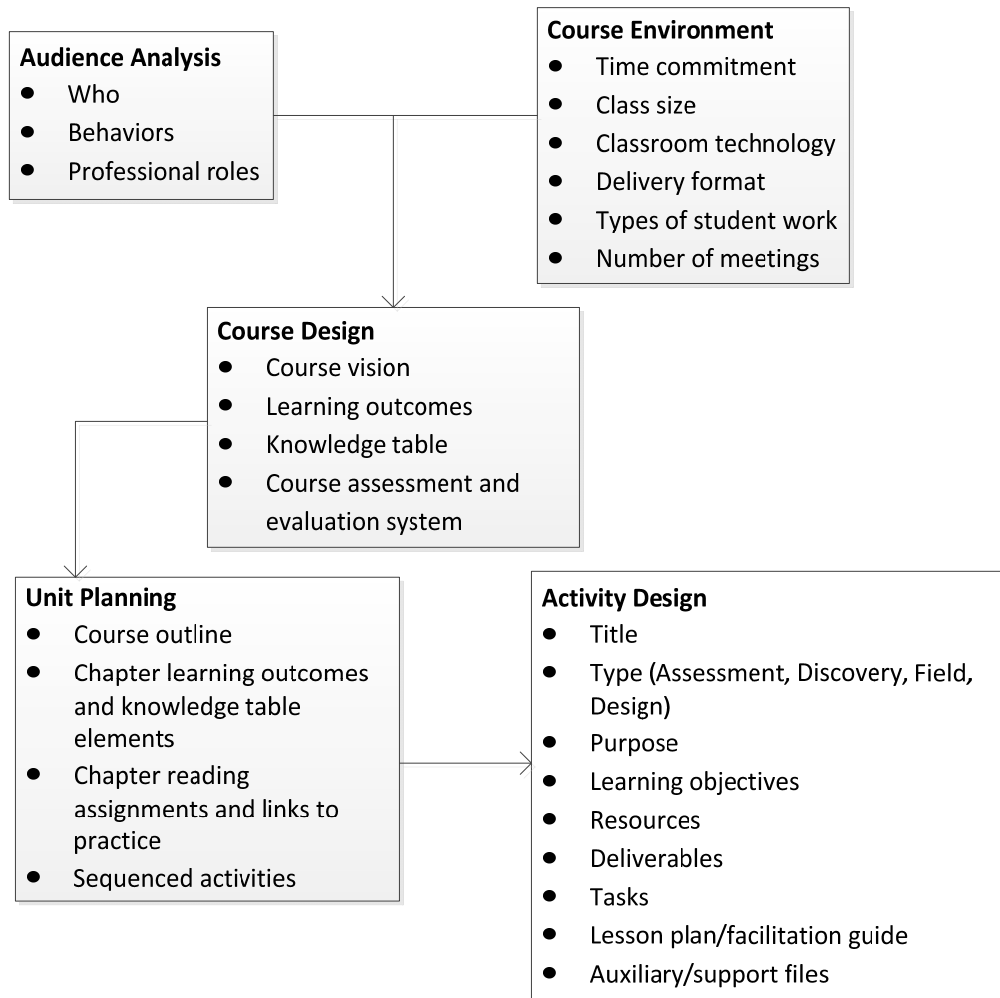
**Audience Analysis**
- Who
- Behaviors
- Professional roles

**Course Environment**
- Time commitment
- Class size
- Classroom technology
- Delivery format
- Types of student work
- Number of meetings

**Course Design**
- Course vision
- Learning outcomes
- Knowledge table
- Course assessment and evaluation system

**Unit Planning**
- Course outline
- Chapter learning outcomes and knowledge table elements
- Chapter reading assignments and links to practice
- Sequenced activities

**Activity Design**
- Title
- Type (Assessment, Discovery, Field, Design)
- Purpose
- Learning objectives
- Resources
- Deliverables
- Tasks
- Lesson plan/facilitation guide
- Auxiliary/support files